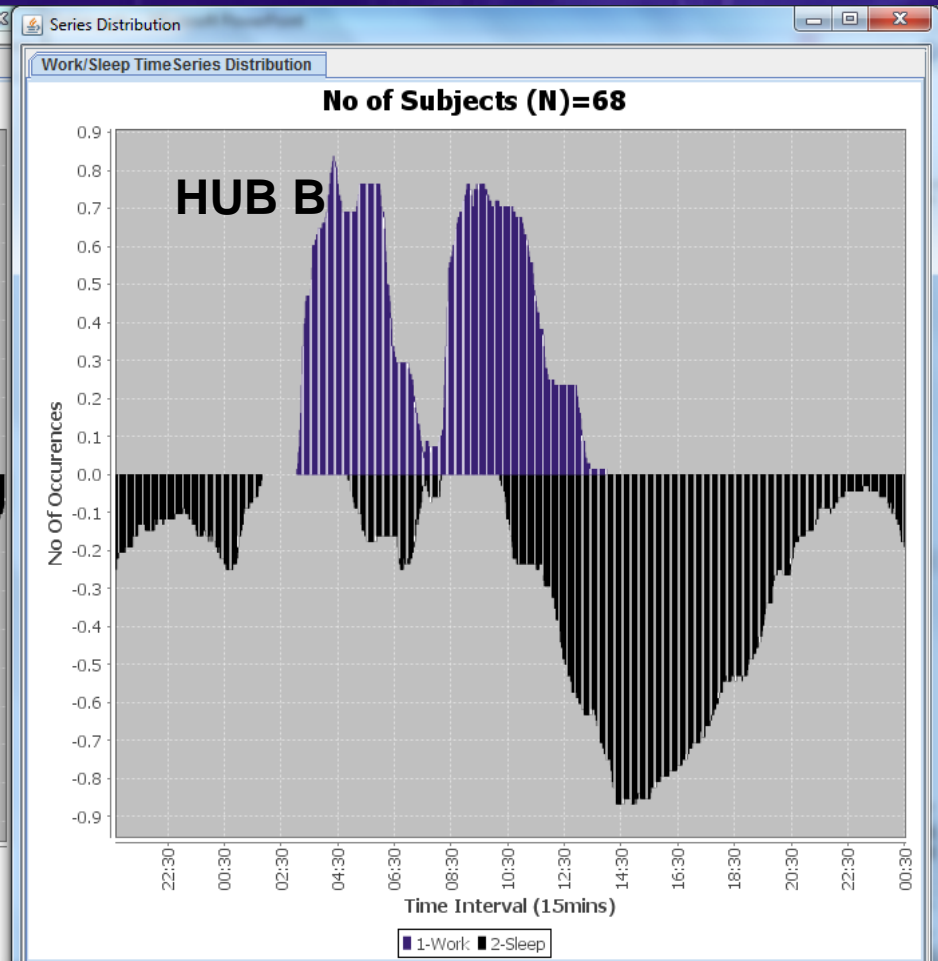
Series Distribution

Work/Sleep TimeSeries Distribution

No of Subjects (N)=68

HUB B

0.9
0.8
0.7
0.6
0.5
0.4
0.3
0.2
0.1
0.0
-0.1
-0.2
-0.3
-0.4
-0.5
-0.6
-0.7
-0.8
-0.9

No Of Occurences

22:30
00:30
02:30
04:30
06:30
08:30
10:30
12:30
14:30
16:30
18:30
20:30
22:30
00:30

Time Interval (15mins)

1-Work 2-Sleep